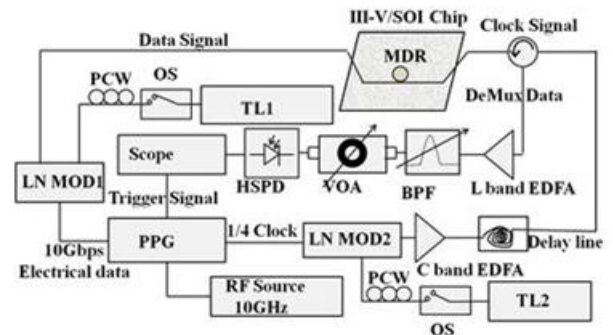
III-V/SOI Chip

Data Signal

Clock Signal

MDR

PCW

OS

TL1

DeMux Data

Scope

LN MOD1

HSPD

VOA

BPF

L band EDFA

Trigger Signal

1/4 Clock

PPG

LN MOD2

Delay line

10Gbps Electrical data

C band EDFA

RF Source 10GHz

PCW

TL2

OS